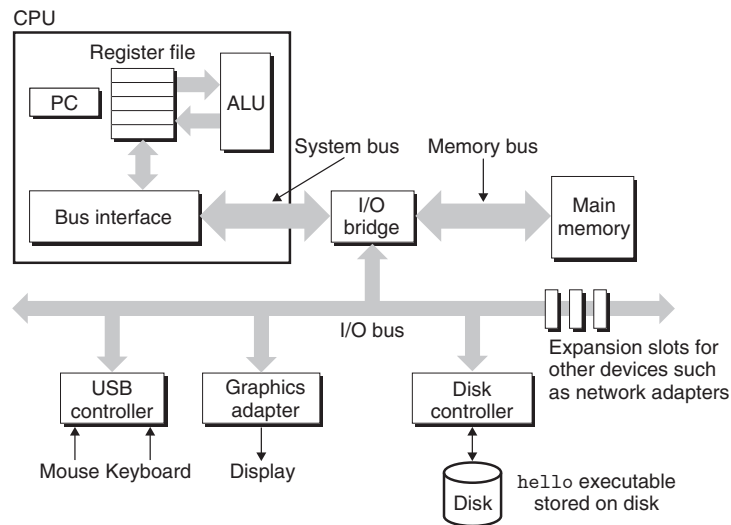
CPU

Register file

PC

ALU

System bus

Memory bus

Bus interface

I/O bridge

Main memory

I/O bus

Expansion slots for other devices such as network adapters

USB controller

Graphics adapter

Disk controller

Mouse Keyboard

Display

Disk

hello executable stored on disk